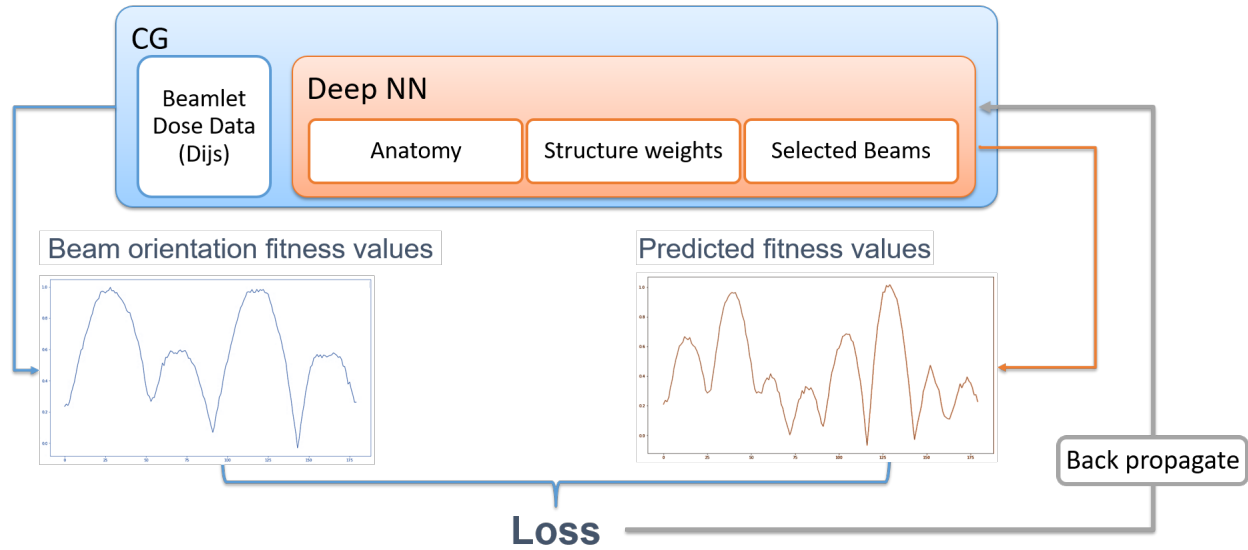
CG

Beamlet Dose Data (Dijs)

Deep NN

Anatomy

Structure weights

Selected Beams

Beam orientation fitness values

1.0
0.8
0.6
0.4
0.2
0.0
0 25 50 75 100 125 150 175

Predicted fitness values

1.0
0.8
0.6
0.4
0.2
0.0
0 25 50 75 100 125 150 175

Back propagate

Loss